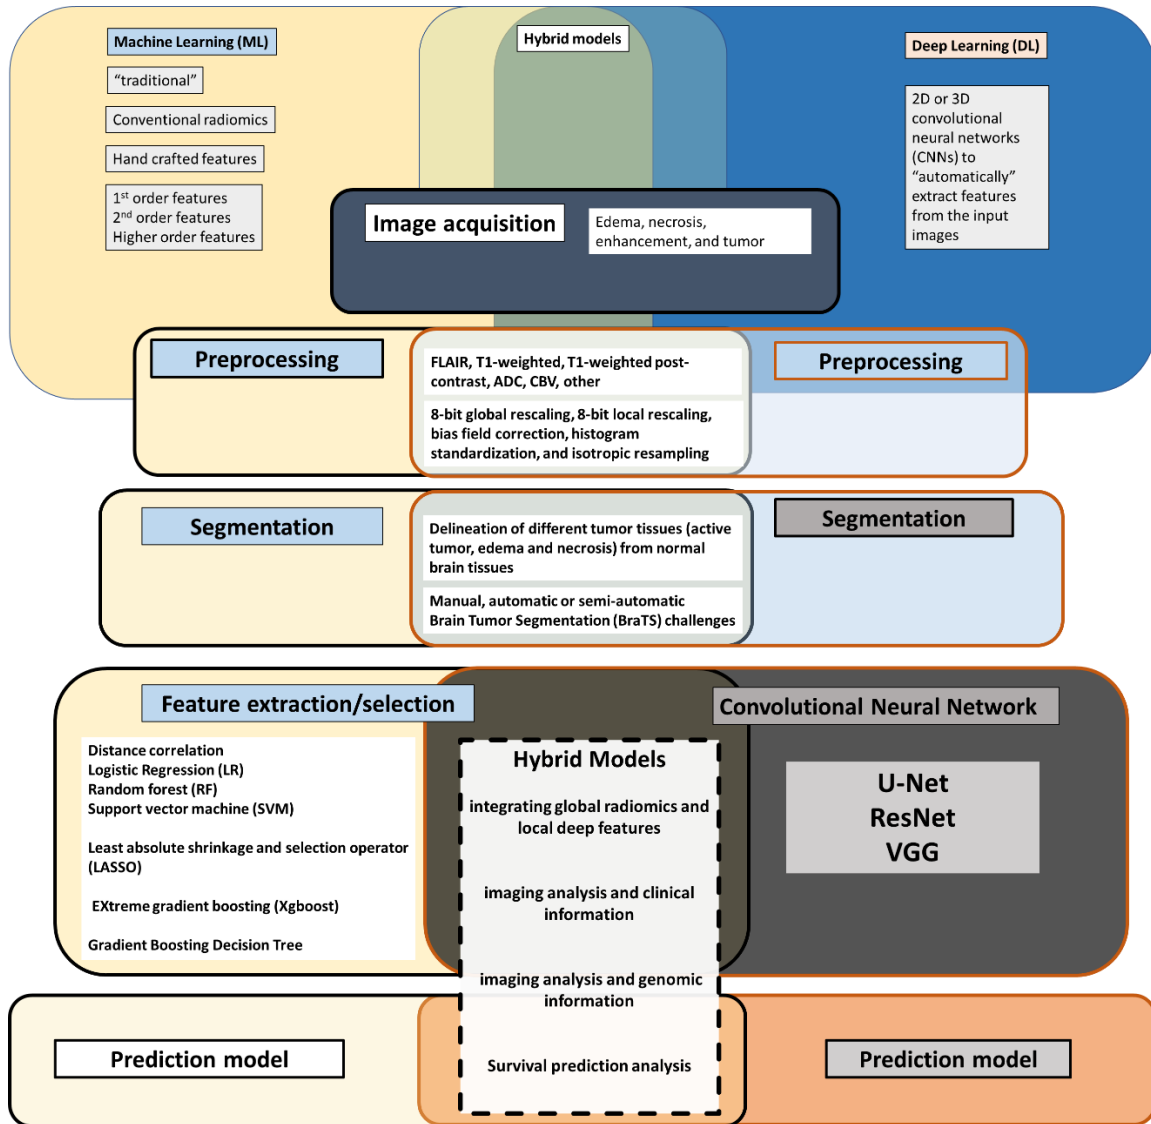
Machine Learning (ML)

"traditional"

Conventional radiomics

Hand crafted features

1$^{st}$ order features
2$^{nd}$ order features
Higher order features

Hybrid models

Deep Learning (DL)

2D or 3D convolutional neural networks (CNNs) to "automatically" extract features from the input images

Image acquisition

Edema, necrosis, enhancement, and tumor

Preprocessing

FLAIR, T1-weighted, T1-weighted post-contrast, ADC, CBV, other

8-bit global rescaling, 8-bit local rescaling, bias field correction, histogram standardization, and isotropic resampling

Preprocessing

Segmentation

Delineation of different tumor tissues (active tumor, edema and necrosis) from normal brain tissues

Manual, automatic or semi-automatic Brain Tumor Segmentation (BraTS) challenges

Segmentation

Feature extraction/selection

Distance correlation
Logistic Regression (LR)
Random forest (RF)
Support vector machine (SVM)

Least absolute shrinkage and selection operator (LASSO)

EXtreme gradient boosting (Xgboost)

Gradient Boosting Decision Tree

Convolutional Neural Network

Hybrid Models

integrating global radiomics and local deep features

imaging analysis and clinical information

imaging analysis and genomic information

Survival prediction analysis

U-Net
ResNet
VGG

Prediction model

Prediction model